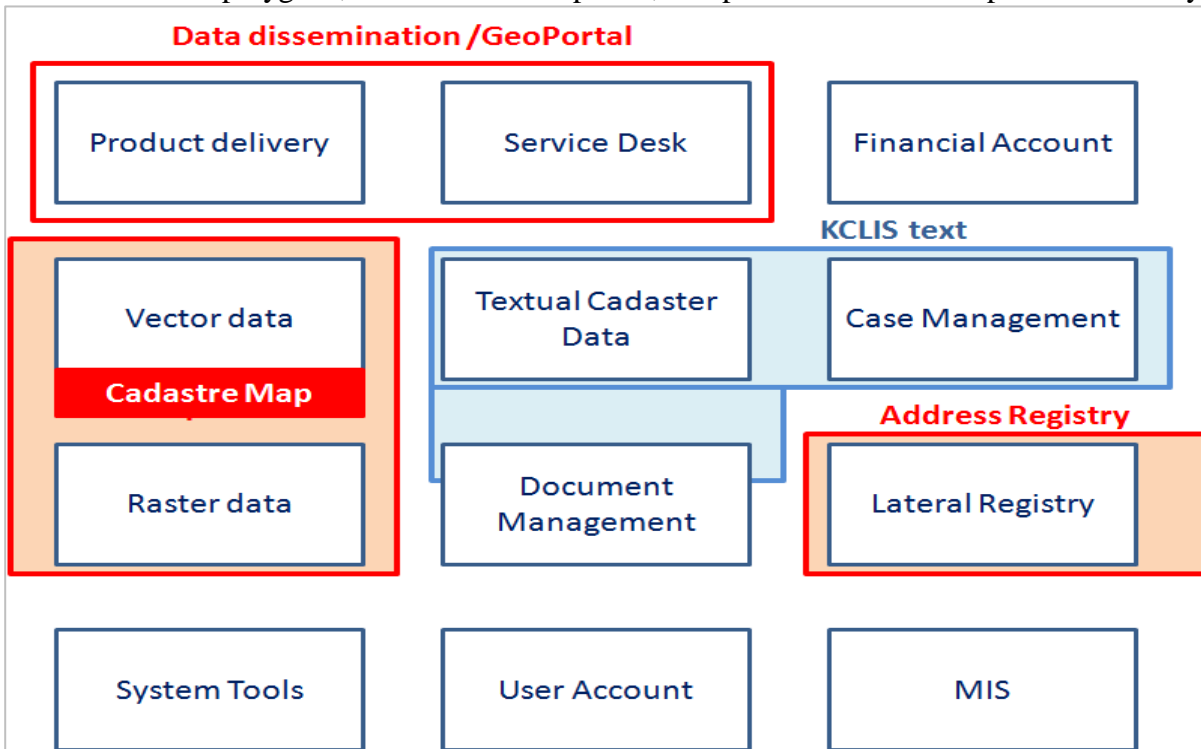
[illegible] polygon, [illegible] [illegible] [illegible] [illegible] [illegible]

Data dissemination /GeoPortal

Product delivery

Service Desk

Financial Account

KCLIS text

Vector data

Textual Cadaster Data

Case Management

Cadastre Map

Address Registry

Raster data

Document Management

Lateral Registry

System Tools

User Account

MIS